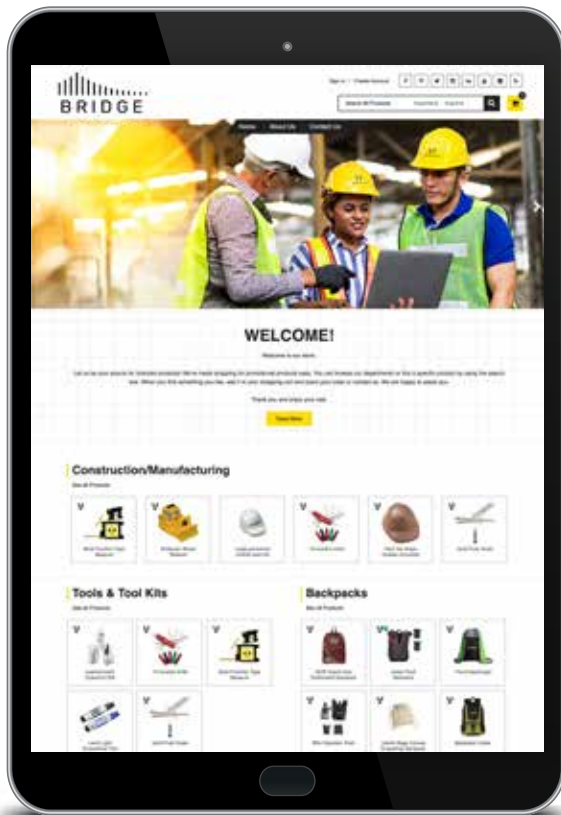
BRIDGE

Sign In | Create Account

Search All Products

Home | About Us | Contact Us

WELCOME!

Welcome to our store.

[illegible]

Thank you and enjoy your visit.

Shop Now

Construction/Manufacturing

See all Products

Tools & Tool Kits

See all Products

Backpacks

See all Products